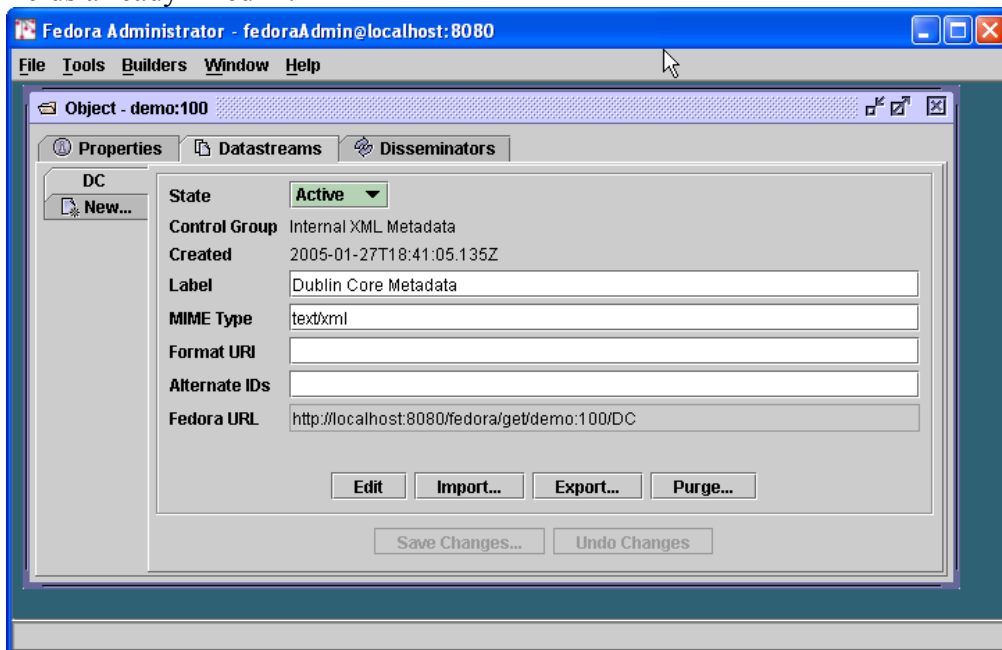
Fedora Administrator - fedoraAdmin@localhost:8080

File Tools Builders Window Help

Object - demo:100

Properties | Datastreams | Disseminators

DC
New...

| | |
|---|---|
| State | Active |
| Control Group | Internal XML Metadata |
| Created | 2005-01-27T18:41:05.135Z |
| Label | Dublin Core Metadata |
| MIME Type | text/xml |
| Format URI | |
| Alternate IDs | |
| Fedora URL | http://localhost:8080/fedora/get/demo:100/DC |

Edit Import... Export... Purge...

Save Changes... Undo Changes